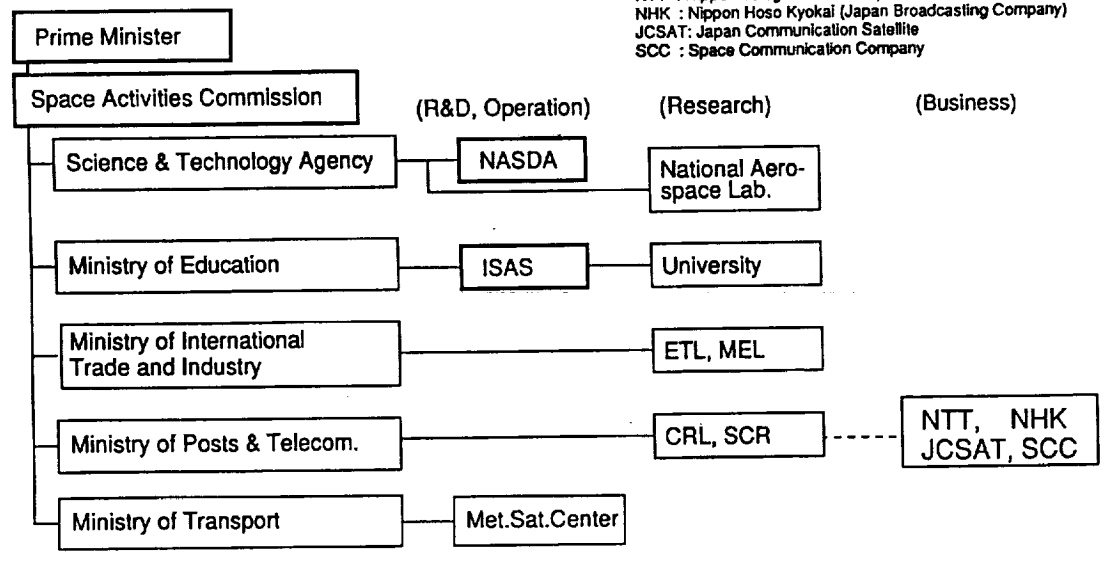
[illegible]
NHK : Nippon Hoso Kyokai (Japan Broadcasting Company)
JCSAT: Japan Communication Satellite
SCC : Space Communication Company

Prime Minister

Space Activities Commission

(R&D, Operation)

(Research)

(Business)

Science & Technology Agency

NASDA

National Aerospace Lab.

Ministry of Education

ISAS

University

Ministry of International Trade and Industry

ETL, MEL

Ministry of Posts & Telecom.

CRL, SCR

NTT, NHK JCSAT, SCC

Ministry of Transport

Met.Sat.Center